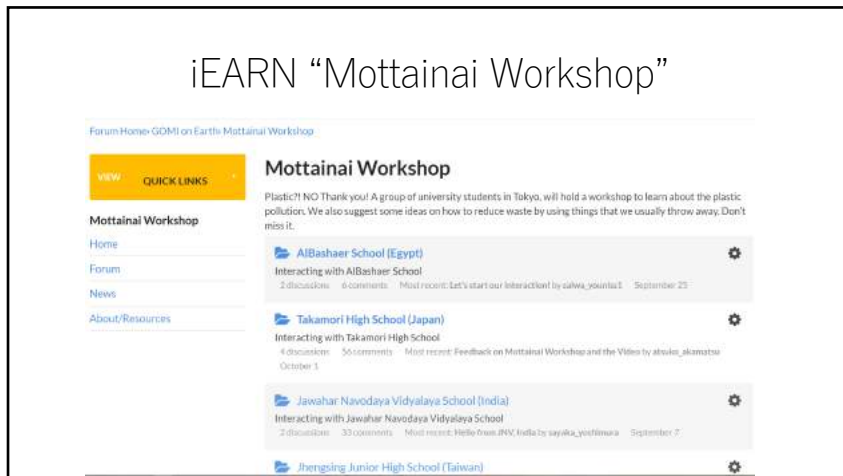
iEARN "Mottainai Workshop"

Forum Home› GOMI on Earth› Mottainai Workshop

VIEW QUICK LINKS

Mottainai Workshop

Home

Forum

News

About/Resources

Mottainai Workshop

Plastic?! NO Thank you! A group of university students in Tokyo, will hold a workshop to learn about the plastic pollution. We also suggest some ideas on how to reduce waste by using things that we usually throw away. Don't miss it.

AlBashaer School (Egypt)

Interacting with AlBashaer School

2 discussions 6 comments Most recent: Let's start our interaction! by salwa_younis1 September 25

Takamori High School (Japan)

Interacting with Takamori High School

4 discussions 56 comments Most recent: Feedback on Mottainai Workshop and the Video by atsuko_akamatsu October 1

Jawahar Navodaya Vidyalaya School (India)

Interacting with Jawahar Navodaya Vidyalaya School

2 discussions 33 comments Most recent: Hello from JNV, India by sayaka_yoshimura September 7

Jhengsing Junior High School (Taiwan)